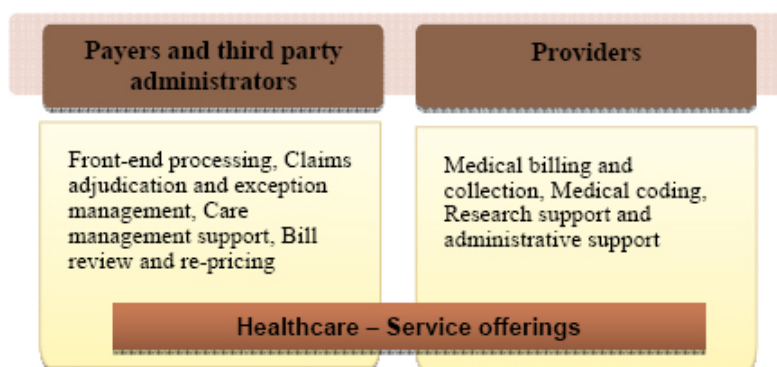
Payers and third party administrators

Providers

Front-end processing, Claims adjudication and exception management, Care management support, Bill review and re-pricing

Medical billing and collection, Medical coding, Research support and administrative support

Healthcare – Service offerings